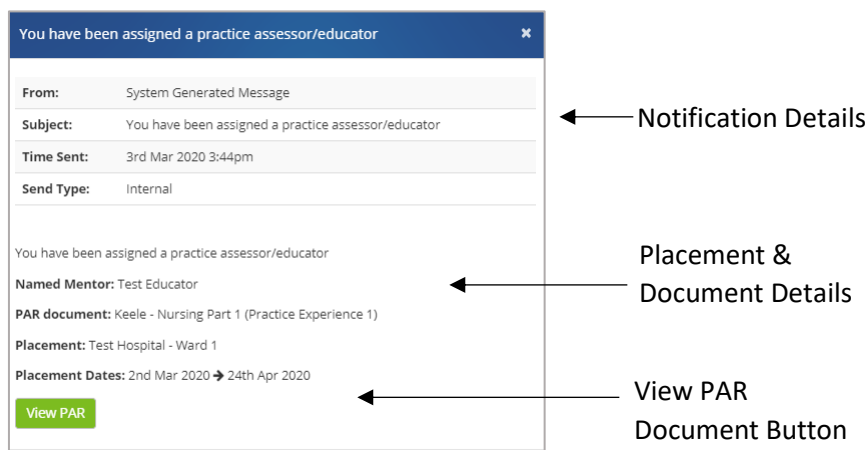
You have been assigned a practice assessor/educator ×

| From: | System Generated Message |
|---|---|
| Subject: | You have been assigned a practice assessor/educator |
| Time Sent: | 3rd Mar 2020 3:44pm |
| Send Type: | Internal |

You have been assigned a practice assessor/educator

Named Mentor: Test Educator

PAR document: Keele - Nursing Part 1 (Practice Experience 1)

Placement: Test Hospital - Ward 1

Placement Dates: 2nd Mar 2020 → 24th Apr 2020

View PAR

Notification Details

Placement & Document Details

View PAR Document Button